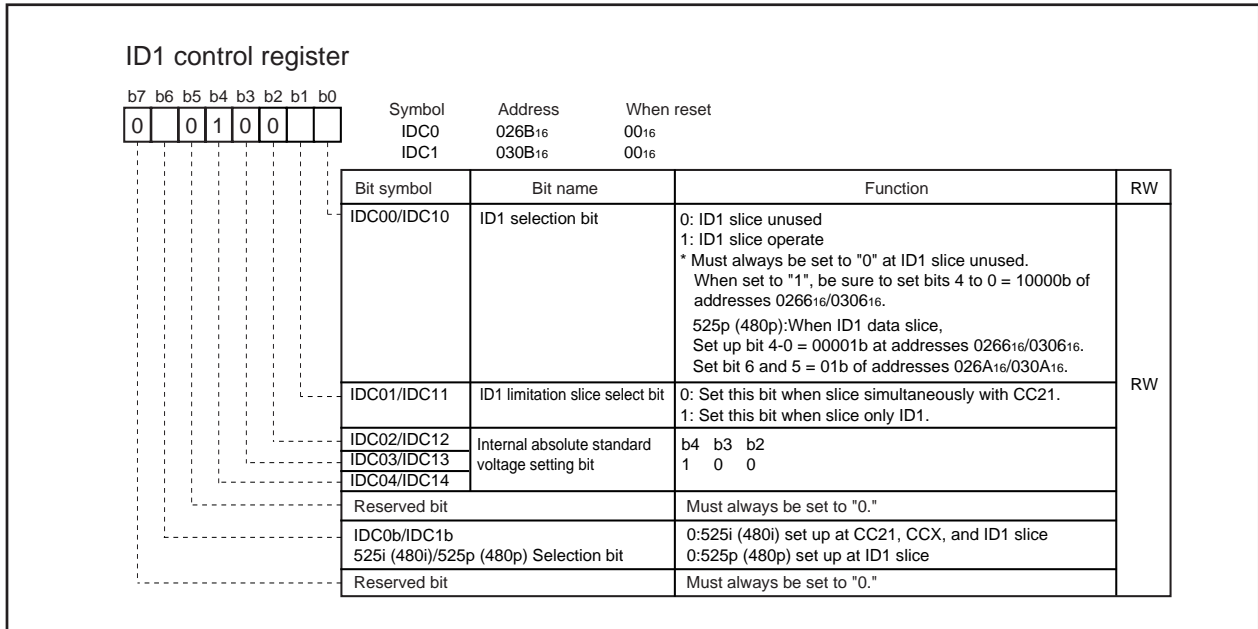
ID1 control register

b7 b6 b5 b4 b3 b2 b1 b0

0 | | 0 | 1 | 0 | 0 | |

| Symbol | Address | When reset |
|---|---|---|
| IDC0 | 026B$_{16}$ | 00$_{16}$ |
| IDC1 | 030B$_{16}$ | 00$_{16}$ |

| Bit symbol | Bit name | Function | RW |
|---|---|---|---|
| IDC00/IDC10 | ID1 selection bit | 0: ID1 slice unused<br>1: ID1 slice operate<br>* Must always be set to "0" at ID1 slice unused. When set to "1", be sure to set bits 4 to 0 = 10000b of addresses 0266$_{16}$/0306$_{16}$.<br>525p (480p):When ID1 data slice, Set up bit 4-0 = 00001b at addresses 0266$_{16}$/0306$_{16}$. Set bit 6 and 5 = 01b of addresses 026A$_{16}$/030A$_{16}$. | RW |
| IDC01/IDC11 | ID1 limitation slice select bit | 0: Set this bit when slice simultaneously with CC21.<br>1: Set this bit when slice only ID1. | |
| IDC02/IDC12<br>IDC03/IDC13<br>IDC04/IDC14 | Internal absolute standard voltage setting bit | b4 b3 b2<br>1 0 0 | |
| Reserved bit | | Must always be set to "0." | |
| IDC0b/IDC1b<br>525i (480i)/525p (480p) Selection bit | | 0:525i (480i) set up at CC21, CCX, and ID1 slice<br>0:525p (480p) set up at ID1 slice | |
| Reserved bit | | Must always be set to "0." | |